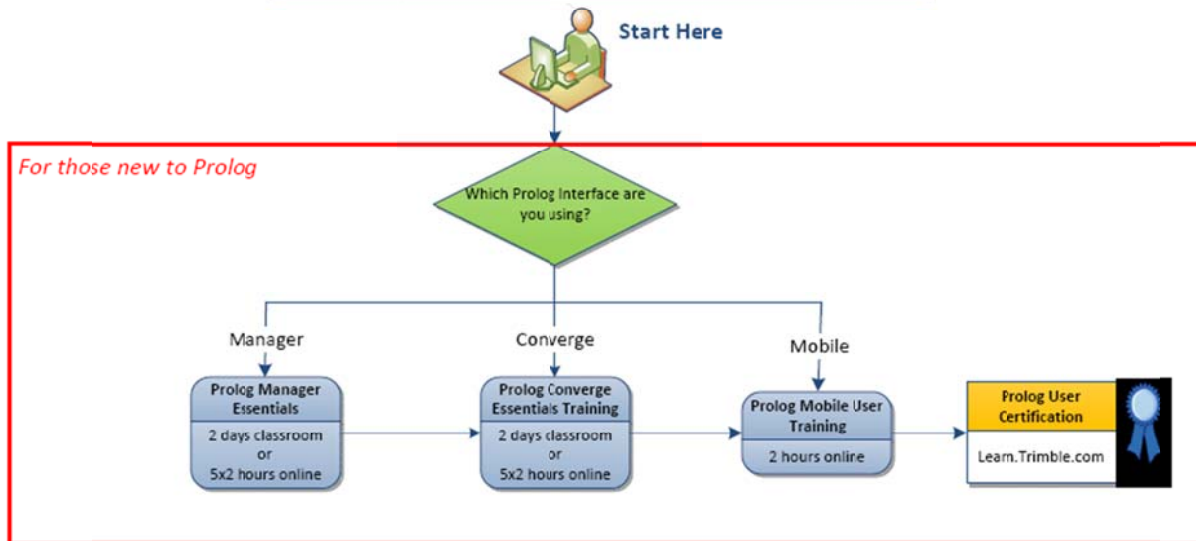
Start Here

For those new to Prolog

Which Prolog Interface are you using?

Manager

Converge

Mobile

Prolog Manager Essentials

2 days classroom
or
5x2 hours online

Prolog Converge Essentials Training

2 days classroom
or
5x2 hours online

Prolog Mobile User Training

2 hours online

Prolog User Certification

Learn.Trimble.com